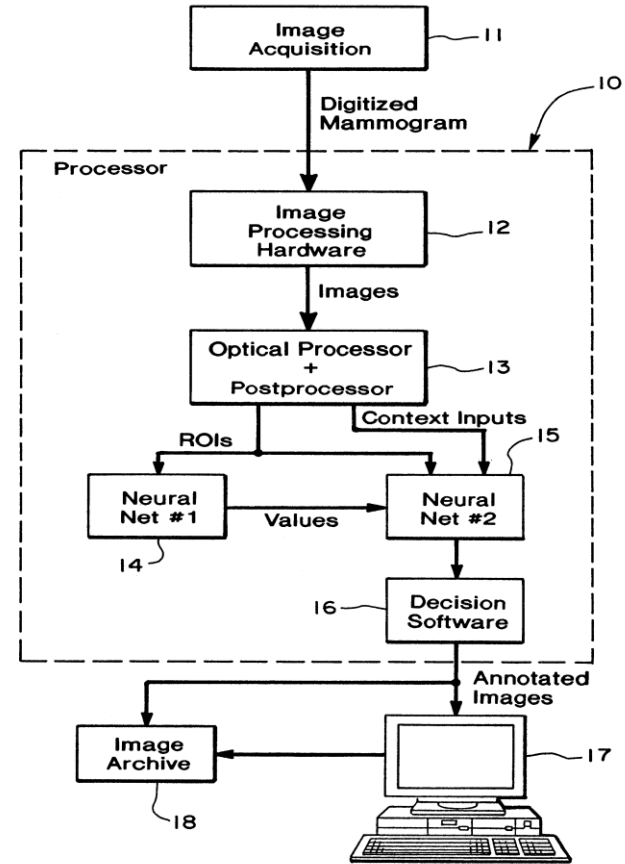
Image Acquisition

11

Digitized Mammogram

10

Processor

Image Processing Hardware

12

Images

Optical Processor + Postprocessor

13

ROIs

Context Inputs

15

Neural Net #1

Values

Neural Net #2

14

16

Decision Software

Annotated Images

Image Archive

17

18